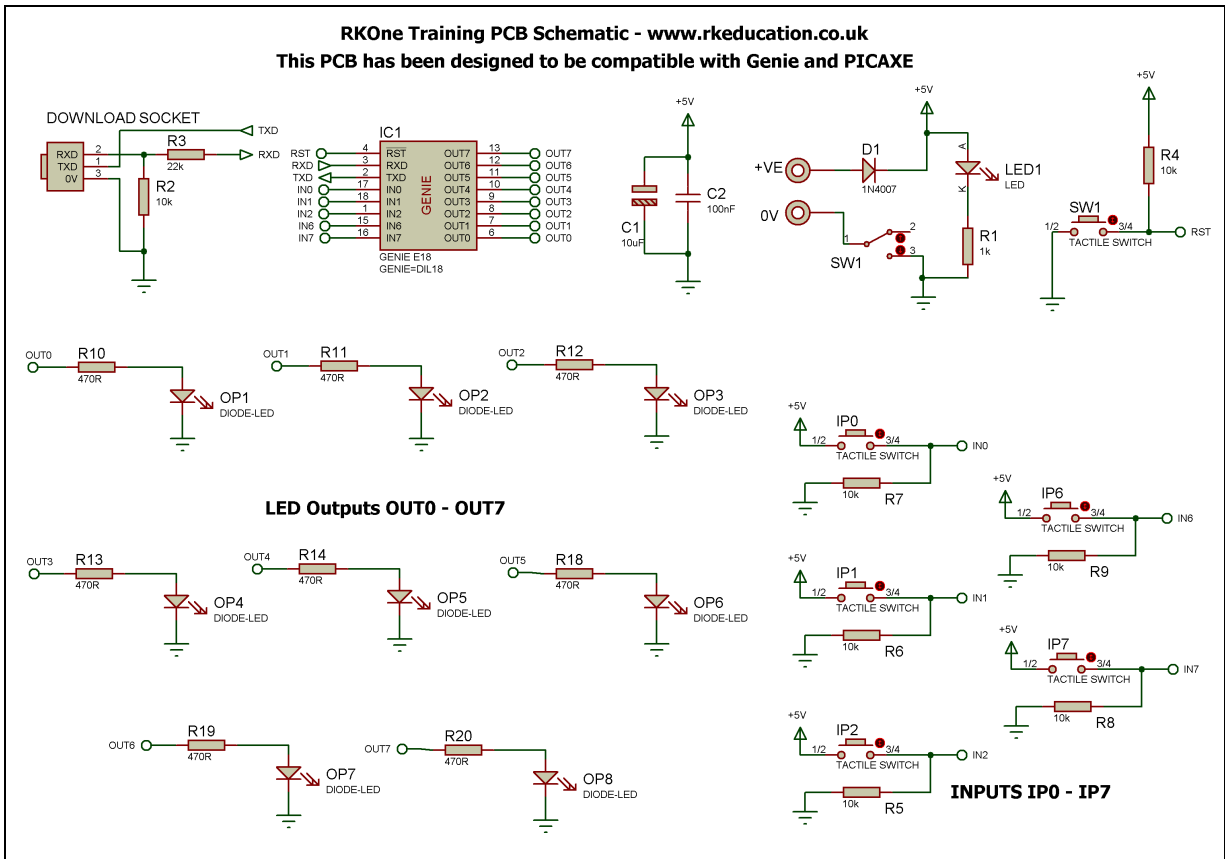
RKOne Training PCB Schematic - www.rkeducation.co.uk
This PCB has been designed to be compatible with Genie and PICAXE

DOWNLOAD SOCKET
RXD
TXD
0V
2
1
3
R3
22k
R2
10k
TXD
RXD

IC1
RST 4
RXD 3
TXD 2
IN0 17
IN1 18
IN2 1
IN6 15
IN7 16
RST
RXD
TXD
IN0
IN1
IN2
IN6
IN7
GENIE
OUT7 13
OUT6 12
OUT5 11
OUT4 10
OUT3 9
OUT2 8
OUT1 7
OUT0 6
OUT7
OUT6
OUT5
OUT4
OUT3
OUT2
OUT1
OUT0
GENIE E18
GENIE=DIL18

+5V
C1
10uF
C2
100nF

+5V
+VE
D1
1N4007
A
K
LED1
LED
0V
2
1
3
SW1
R1
1k

+5V
R4
10k
SW1
1/2
3/4
TACTILE SWITCH
RST

OUT0
R10
470R
OP1
DIODE-LED
OUT1
R11
470R
OP2
DIODE-LED
OUT2
R12
470R
OP3
DIODE-LED

LED Outputs OUT0 - OUT7

OUT3
R13
470R
OP4
DIODE-LED
OUT4
R14
470R
OP5
DIODE-LED
OUT5
R18
470R
OP6
DIODE-LED

OUT6
R19
470R
OP7
DIODE-LED
OUT7
R20
470R
OP8
DIODE-LED

+5V
IP0
1/2
3/4
TACTILE SWITCH
IN0
10k
R7

+5V
IP6
1/2
3/4
TACTILE SWITCH
IN6
10k
R9

+5V
IP1
1/2
3/4
TACTILE SWITCH
IN1
10k
R6

+5V
IP7
1/2
3/4
TACTILE SWITCH
IN7
10k
R8

+5V
IP2
1/2
3/4
TACTILE SWITCH
IN2
10k
R5

INPUTS IP0 - IP7